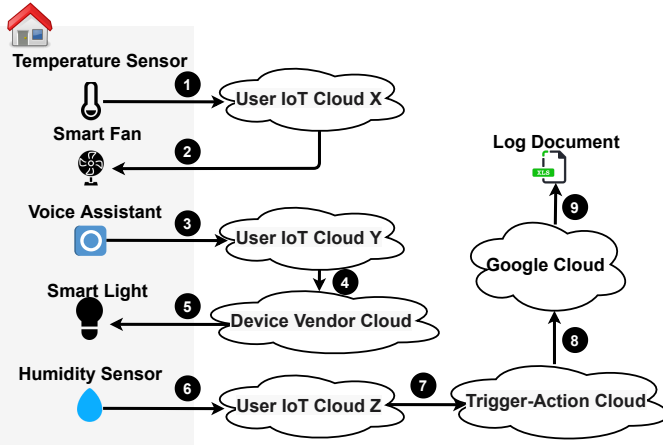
Temperature Sensor

1

User IoT Cloud X

Smart Fan

2

Log Document

XLS

9

Voice Assistant

3

User IoT Cloud Y

4

Google Cloud

Smart Light

5

Device Vendor Cloud

8

Humidity Sensor

6

User IoT Cloud Z

7

Trigger-Action Cloud